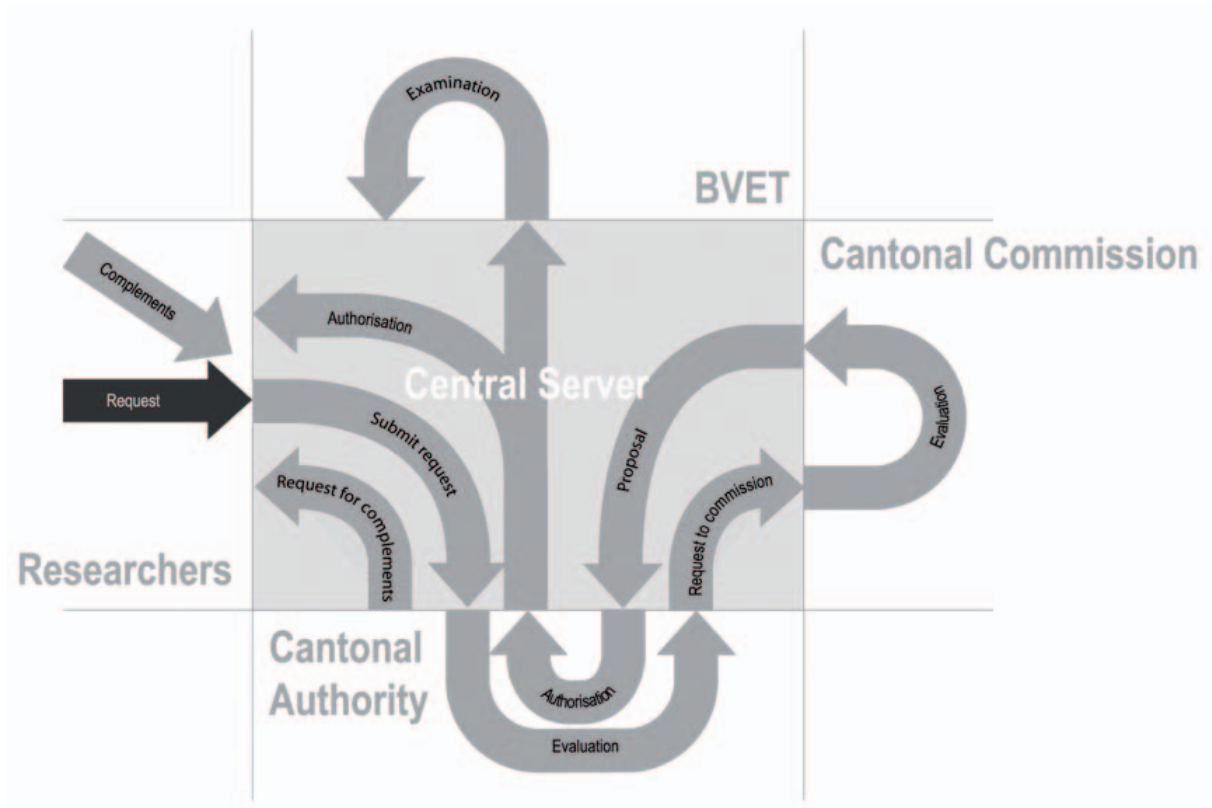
Examination

BVET

Cantonal Commission

Complements

Authorisation

Central Server

Request

Submit request

Proposal

Evaluation

Request for complements

Request to commission

Researchers

Cantonal Authority

Authorisation

Evaluation